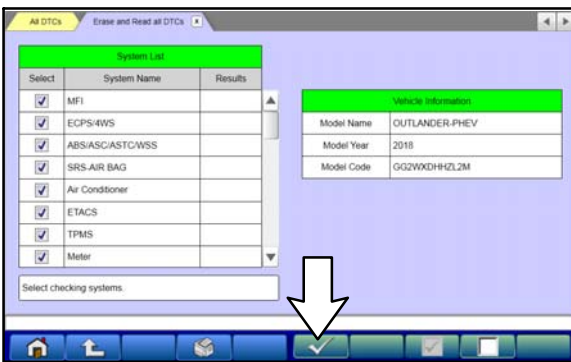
All DTCs | Erase and Read all DTCs

System List

| Select | System Name | Results |
|---|---|---|
| ☑ | MFI | |
| ☑ | ECPS/4WS | |
| ☑ | ABS/ASC/ASTC/WSS | |
| ☑ | SRS-AIR BAG | |
| ☑ | Air Conditioner | |
| ☑ | ETACS | |
| ☑ | TPMS | |
| ☑ | Meter | |

Vehicle Information

| | |
|---|---|
| Model Name | OUTLANDER-PHEV |
| Model Year | 2018 |
| Model Code | GG2WXDHHZL2M |

Select checking systems.